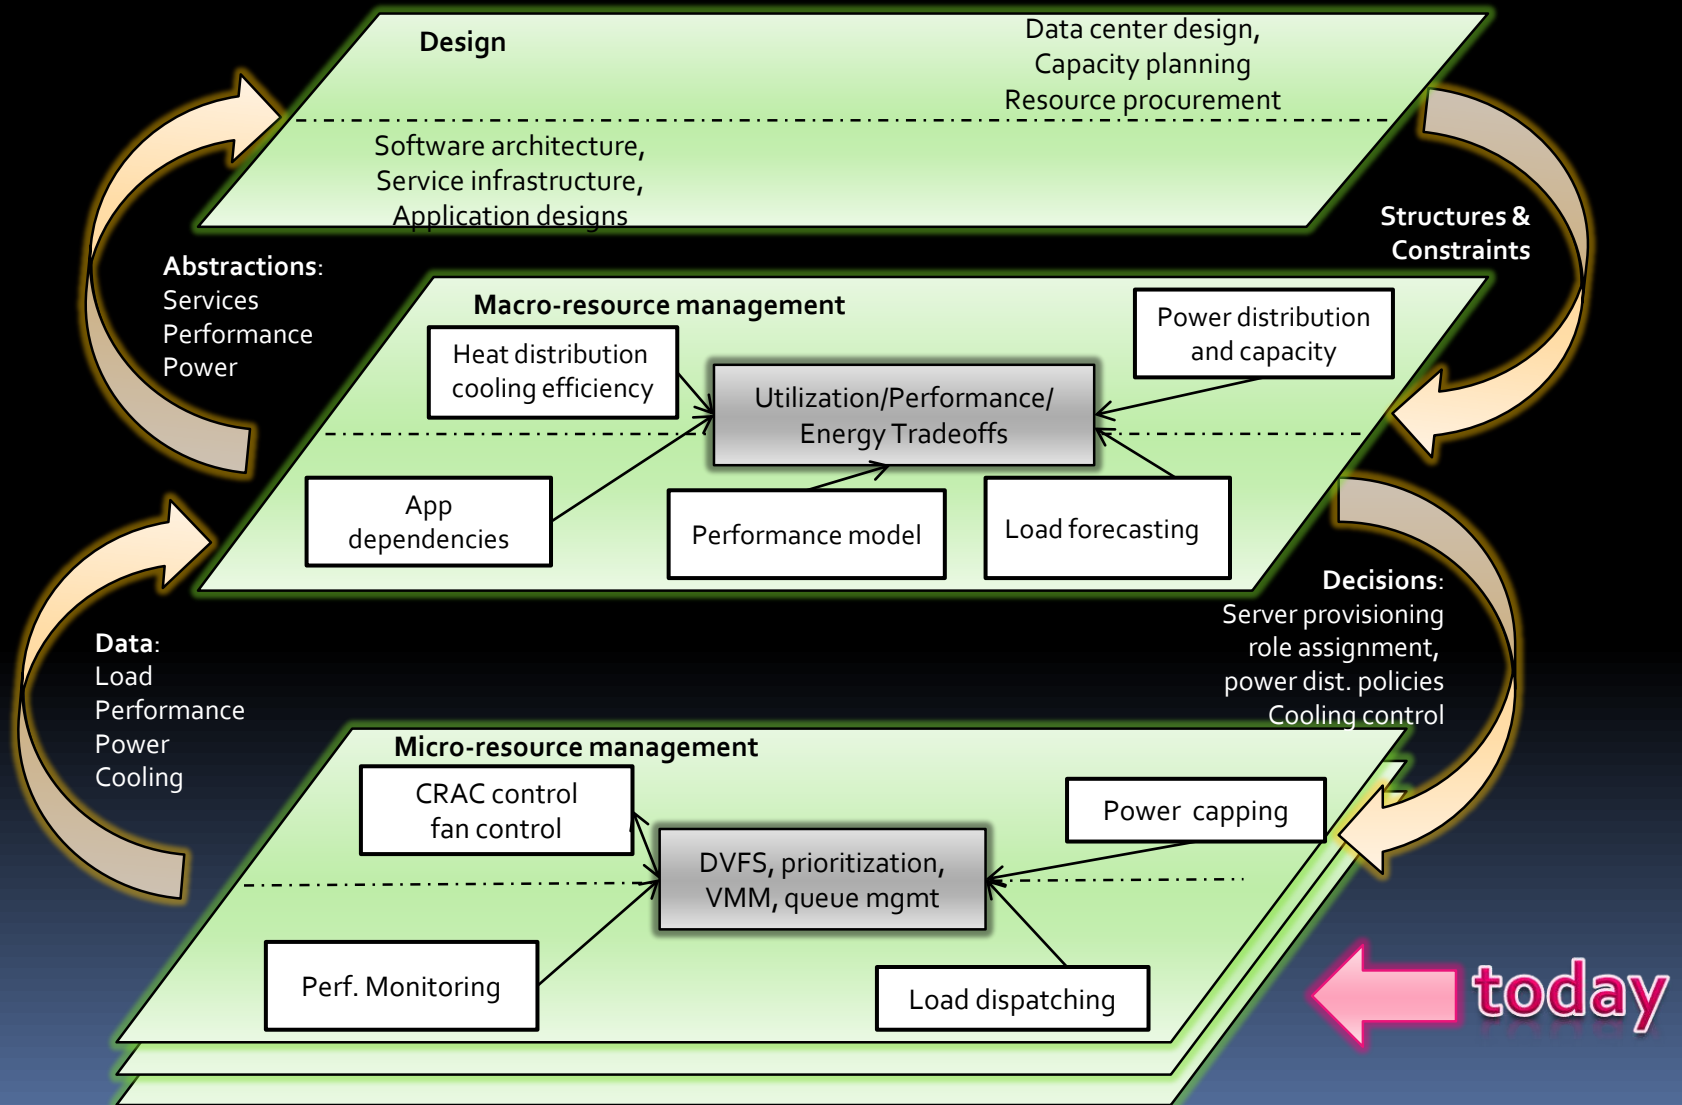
Design

Data center design,
Capacity planning
Resource procurement

Software architecture,
Service infrastructure,
Application designs

Structures & Constraints

Abstractions:
Services
Performance
Power

Macro-resource management

Heat distribution
cooling efficiency

Utilization/Performance/
Energy Tradeoffs

Power distribution
and capacity

App
dependencies

Performance model

Load forecasting

Decisions:
Server provisioning
role assignment,
power dist. policies
Cooling control

Data:
Load
Performance
Power
Cooling

Micro-resource management

CRAC control
fan control

DVFS, prioritization,
VMM, queue mgmt

Power capping

Perf. Monitoring

Load dispatching

today